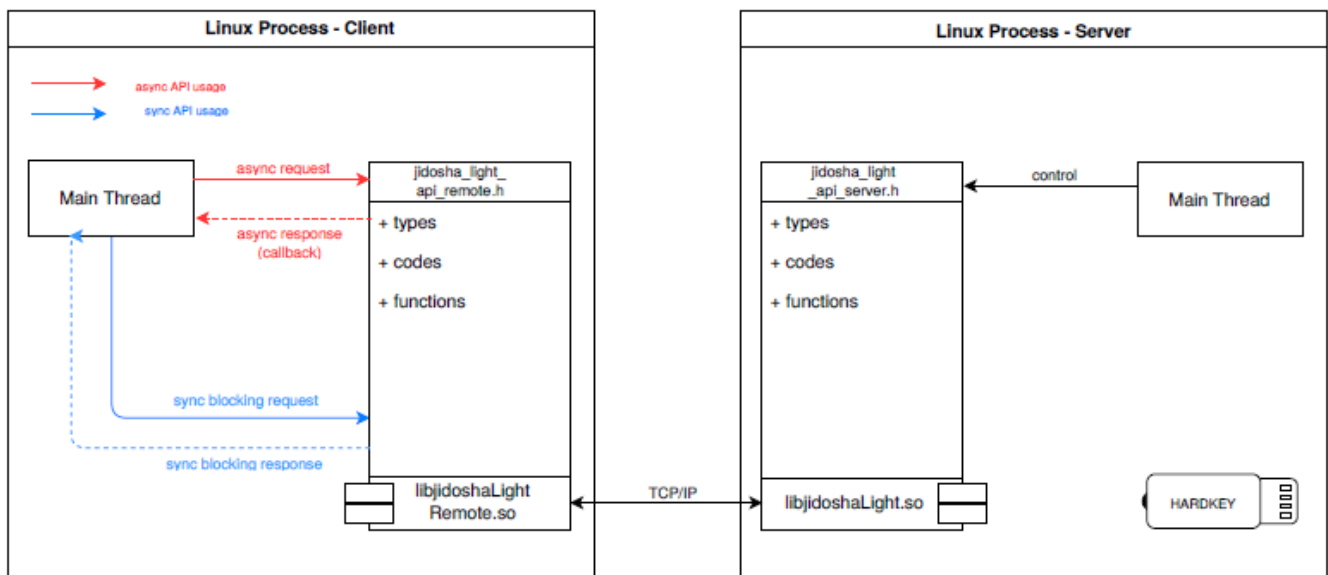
Linux Process - Client

async API usage

sync API usage

Main Thread

async request

async response (callback)

jidosha_light_ api_remote.h

+ types

+ codes

+ functions

sync blocking request

sync blocking response

libjidoshaLight Remote.so

TCP/IP

Linux Process - Server

jidosha_light _api_server.h

+ types

+ codes

+ functions

control

Main Thread

libjidoshaLight.so

HARDKEY